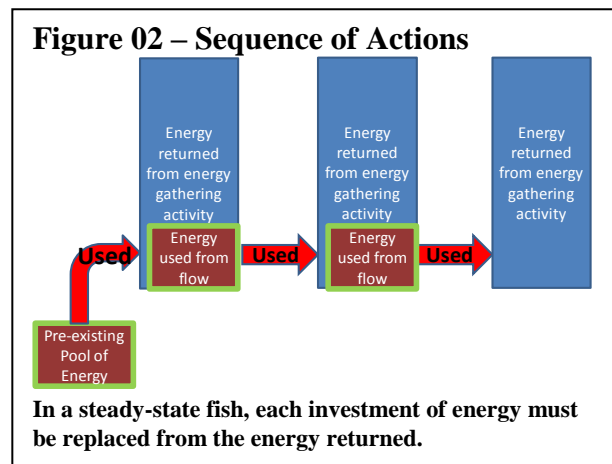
Figure 02 – Sequence of Actions

Energy returned from energy gathering activity

Energy returned from energy gathering activity

Energy returned from energy gathering activity

Used

Energy used from flow

Used

Energy used from flow

Used

Pre-existing Pool of Energy

In a steady-state fish, each investment of energy must be replaced from the energy returned.